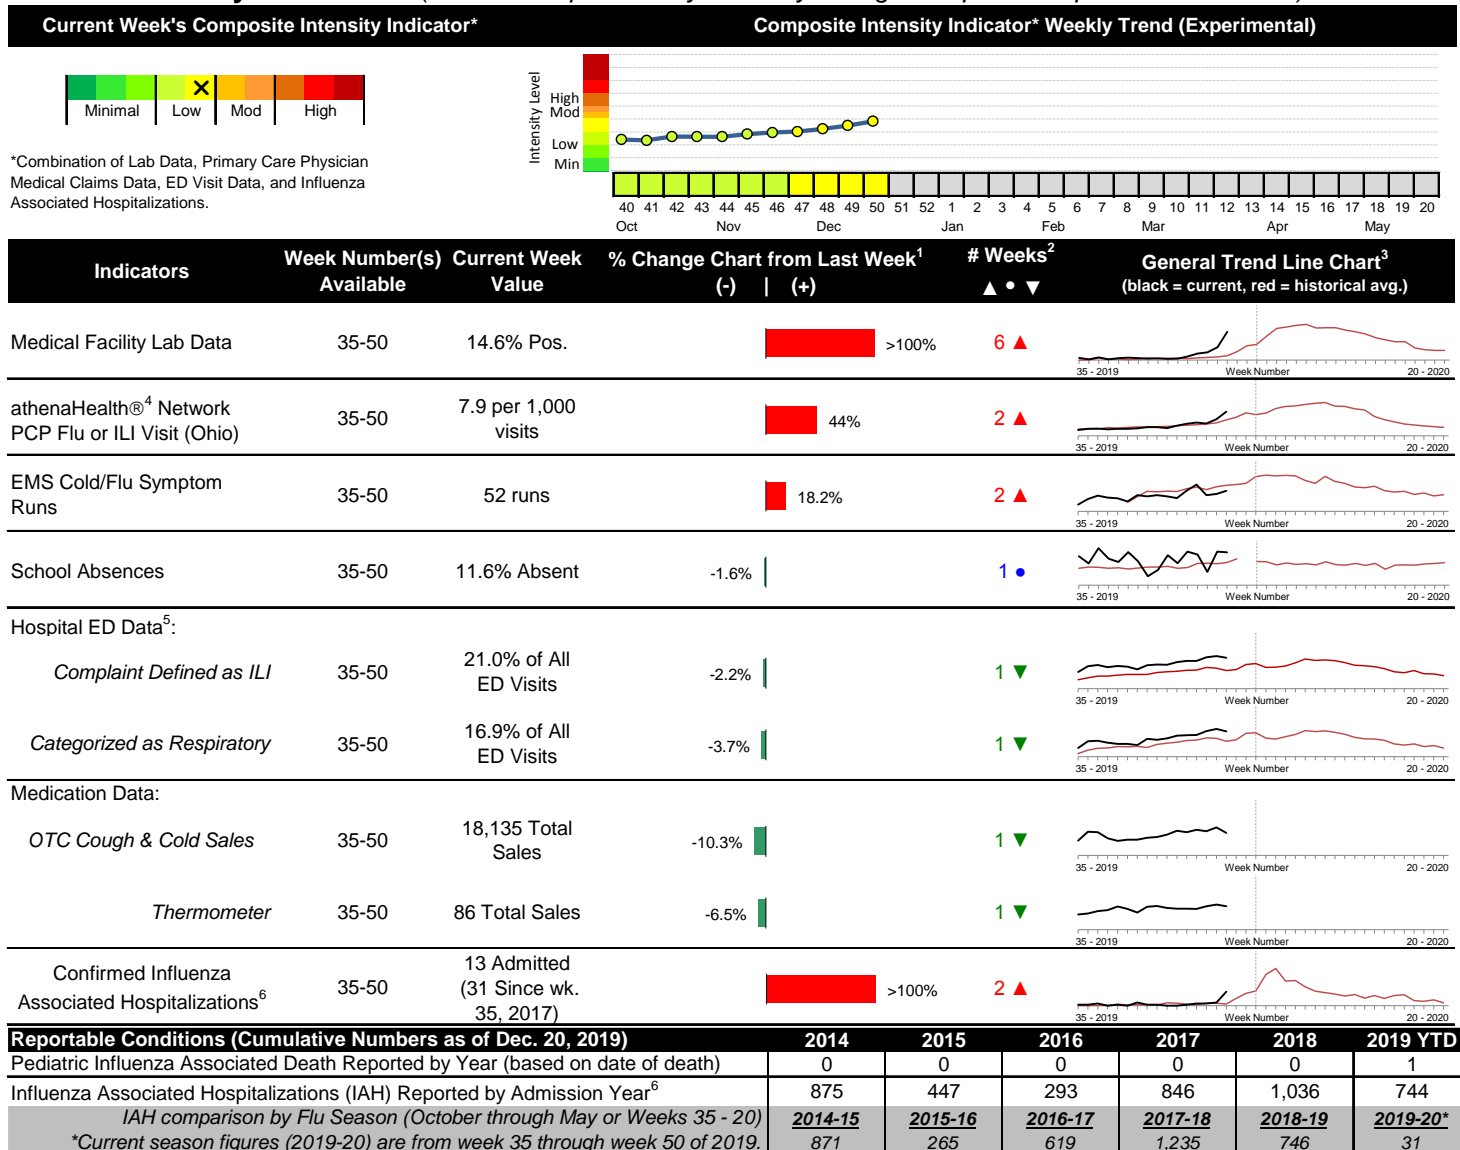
Current Week's Composite Intensity Indicator*

Composite Intensity Indicator* Weekly Trend (Experimental)

Minimal Low Mod High

*Combination of Lab Data, Primary Care Physician Medical Claims Data, ED Visit Data, and Influenza Associated Hospitalizations.

Intensity Level
High
Mod
Low
Min

40 41 42 43 44 45 46 47 48 49 50 51 52 1 2 3 4 5 6 7 8 9 10 11 12 13 14 15 16 17 18 19 20
Oct Nov Dec Jan Feb Mar Apr May

| Indicators | Week Number(s) Available | Current Week Value | % Change Chart from Last Week$^1$ (-) \| (+) | # Weeks$^2$ ▲ • ▼ | General Trend Line Chart$^3$ (black = current, red = historical avg.) |
|---|---|---|---|---|---|
| Medical Facility Lab Data | 35-50 | 14.6% Pos. | >100% | 6 ▲ | 35 - 2019 Week Number 20 - 2020 |
| athenaHealth®$^4$ Network PCP Flu or ILI Visit (Ohio) | 35-50 | 7.9 per 1,000 visits | 44% | 2 ▲ | 35 - 2019 Week Number 20 - 2020 |
| EMS Cold/Flu Symptom Runs | 35-50 | 52 runs | 18.2% | 2 ▲ | 35 - 2019 Week Number 20 - 2020 |
| School Absences | 35-50 | 11.6% Absent | -1.6% | 1 • | 35 - 2019 Week Number 20 - 2020 |
| Hospital ED Data$^5$: | | | | | |
| Complaint Defined as ILI | 35-50 | 21.0% of All ED Visits | -2.2% | 1 ▼ | 35 - 2019 Week Number 20 - 2020 |
| Categorized as Respiratory | 35-50 | 16.9% of All ED Visits | -3.7% | 1 ▼ | 35 - 2019 Week Number 20 - 2020 |
| Medication Data: | | | | | |
| OTC Cough & Cold Sales | 35-50 | 18,135 Total Sales | -10.3% | 1 ▼ | 35 - 2019 Week Number 20 - 2020 |
| Thermometer | 35-50 | 86 Total Sales | -6.5% | 1 ▼ | 35 - 2019 Week Number 20 - 2020 |
| Confirmed Influenza Associated Hospitalizations$^6$ | 35-50 | 13 Admitted (31 Since wk. 35, 2017) | >100% | 2 ▲ | 35 - 2019 Week Number 20 - 2020 |

| Reportable Conditions (Cumulative Numbers as of Dec. 20, 2019) | 2014 | 2015 | 2016 | 2017 | 2018 | 2019 YTD |
|---|---|---|---|---|---|---|
| Pediatric Influenza Associated Death Reported by Year (based on date of death) | 0 | 0 | 0 | 0 | 0 | 1 |
| Influenza Associated Hospitalizations (IAH) Reported by Admission Year$^6$ | 875 | 447 | 293 | 846 | 1,036 | 744 |
| IAH comparison by Flu Season (October through May or Weeks 35 - 20) | 2014-15 | 2015-16 | 2016-17 | 2017-18 | 2018-19 | 2019-20* |
| *Current season figures (2019-20) are from week 35 through week 50 of 2019. | 871 | 265 | 619 | 1,235 | 746 | 31 |